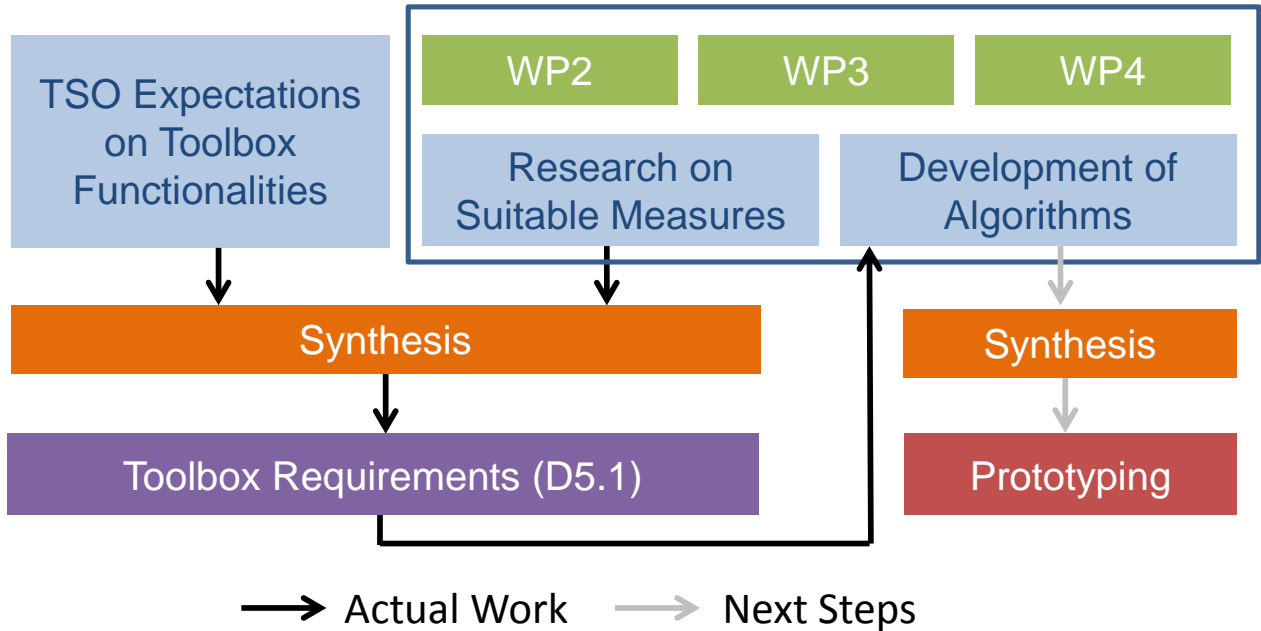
TSO Expectations on Toolbox Functionalities

WP2

WP3

WP4

Research on Suitable Measures

Development of Algorithms

Synthesis

Synthesis

Toolbox Requirements (D5.1)

Prototyping

Actual Work

Next Steps